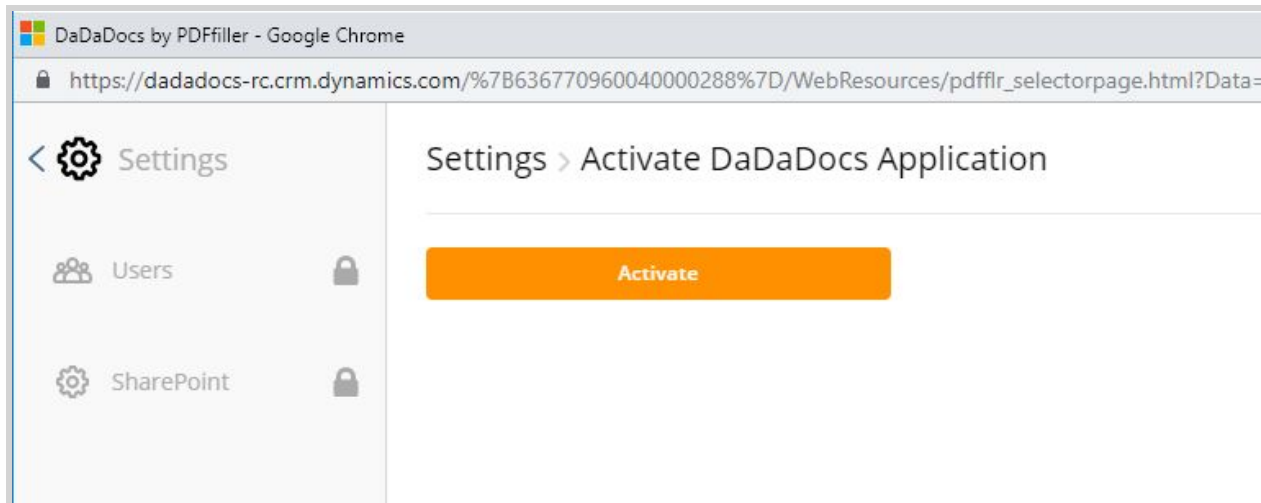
DaDaDocs by PDFfiller - Google Chrome

https://dadadocs-rc.crm.dynamics.com/%7B636770960040000288%7D/WebResources/pdfflr_selectorpage.html?Data=

< Settings

Users

SharePoint

Settings > Activate DaDaDocs Application

Activate